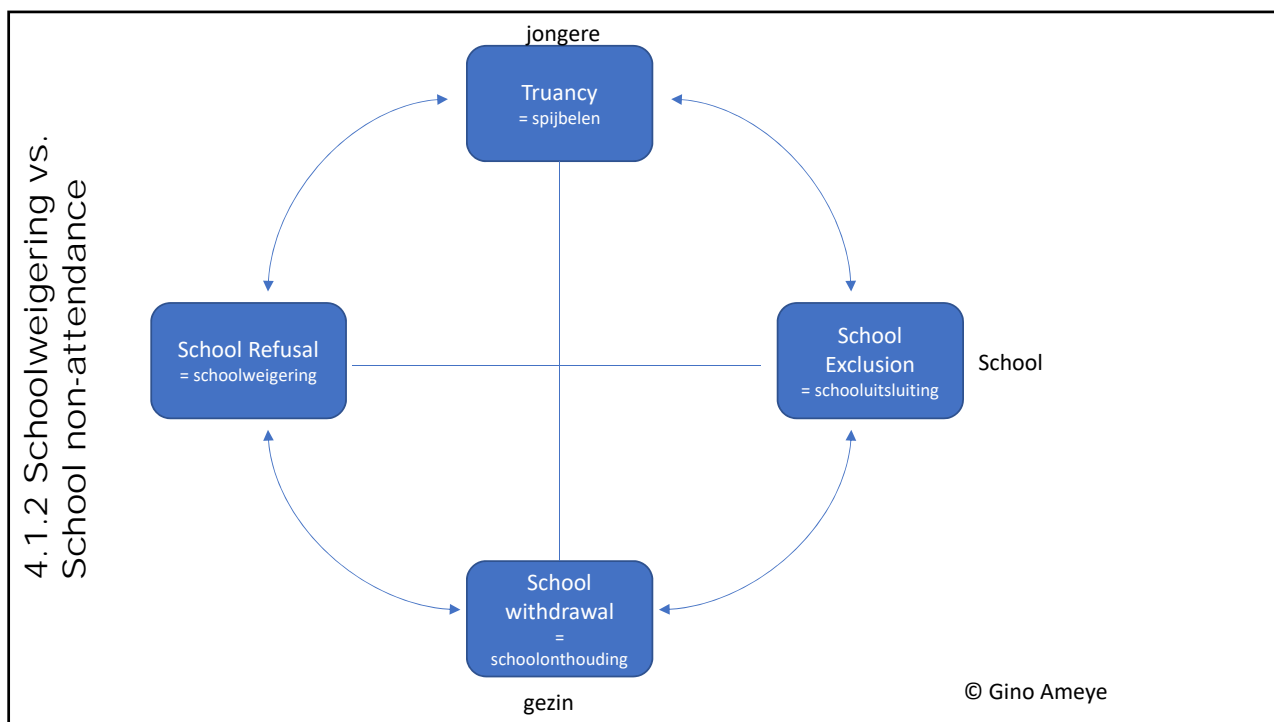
4.1.2 Schoolweigering vs. School non-attendance

jongere

Truancy
= spijbelen

School Refusal
= schoolweigering

School Exclusion
= schooluitsluiting

School

School withdrawal
=
schoolonthouding

gezin

© Gino Ameye